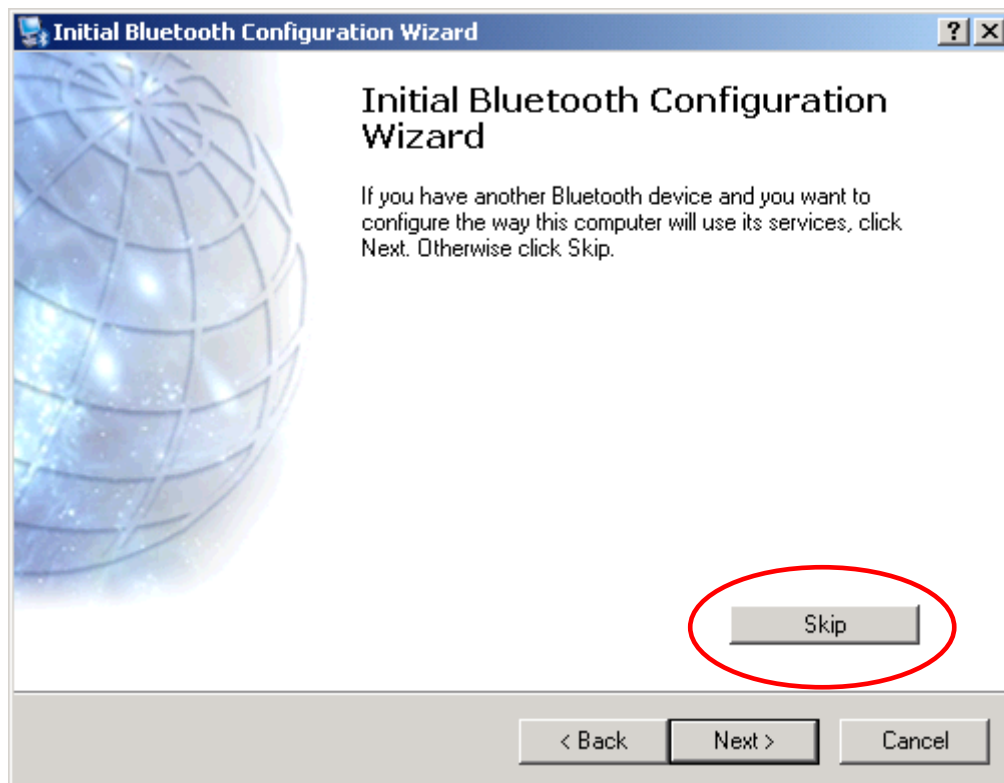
Initial Bluetooth Configuration Wizard

?

Initial Bluetooth Configuration Wizard

If you have another Bluetooth device and you want to configure the way this computer will use its services, click Next. Otherwise click Skip.

Skip

< Back

Next >

Cancel